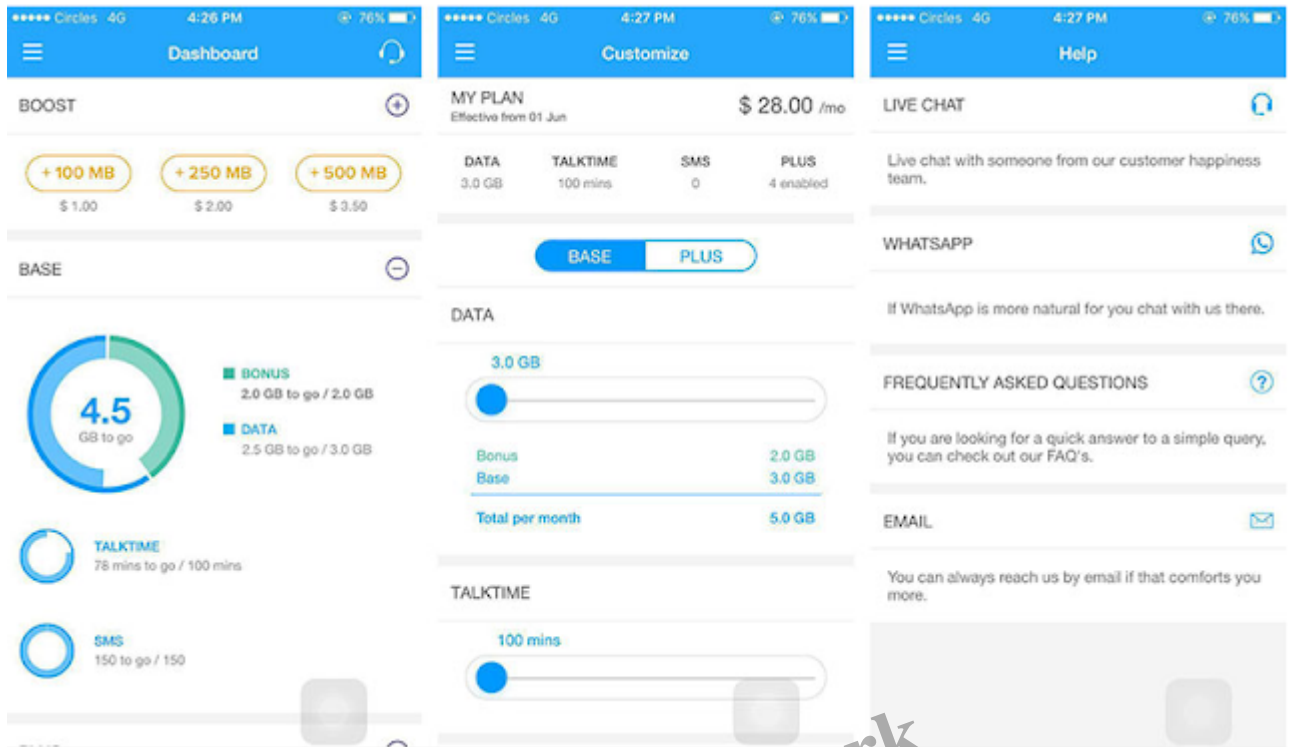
••••• Circles 4G 4:26 PM 76%

Dashboard

BOOST

+ 100 MB
$ 1.00

+ 250 MB
$ 2.00

+ 500 MB
$ 3.50

BASE

4.5
GB to go

BONUS
2.0 GB to go / 2.0 GB

DATA
2.5 GB to go / 3.0 GB

TALKTIME
78 mins to go / 100 mins

SMS
150 to go / 150

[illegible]

••••• Circles 4G 4:27 PM 76%

Customize

MY PLAN
Effective from 01 Jun

$ 28.00 /mo

| DATA | TALKTIME | SMS | PLUS |
|---|---|---|---|
| 3.0 GB | 100 mins | 0 | 4 enabled |

BASE PLUS

DATA

3.0 GB

| Bonus | 2.0 GB |
|---|---|
| Base | 3.0 GB |
| Total per month | 5.0 GB |

TALKTIME

100 mins

••••• Circles 4G 4:27 PM 76%

Help

LIVE CHAT

Live chat with someone from our customer happiness team.

WHATSAPP

If WhatsApp is more natural for you chat with us there.

FREQUENTLY ASKED QUESTIONS

If you are looking for a quick answer to a simple query, you can check out our FAQ's.

EMAIL

You can always reach us by email if that comforts you more.